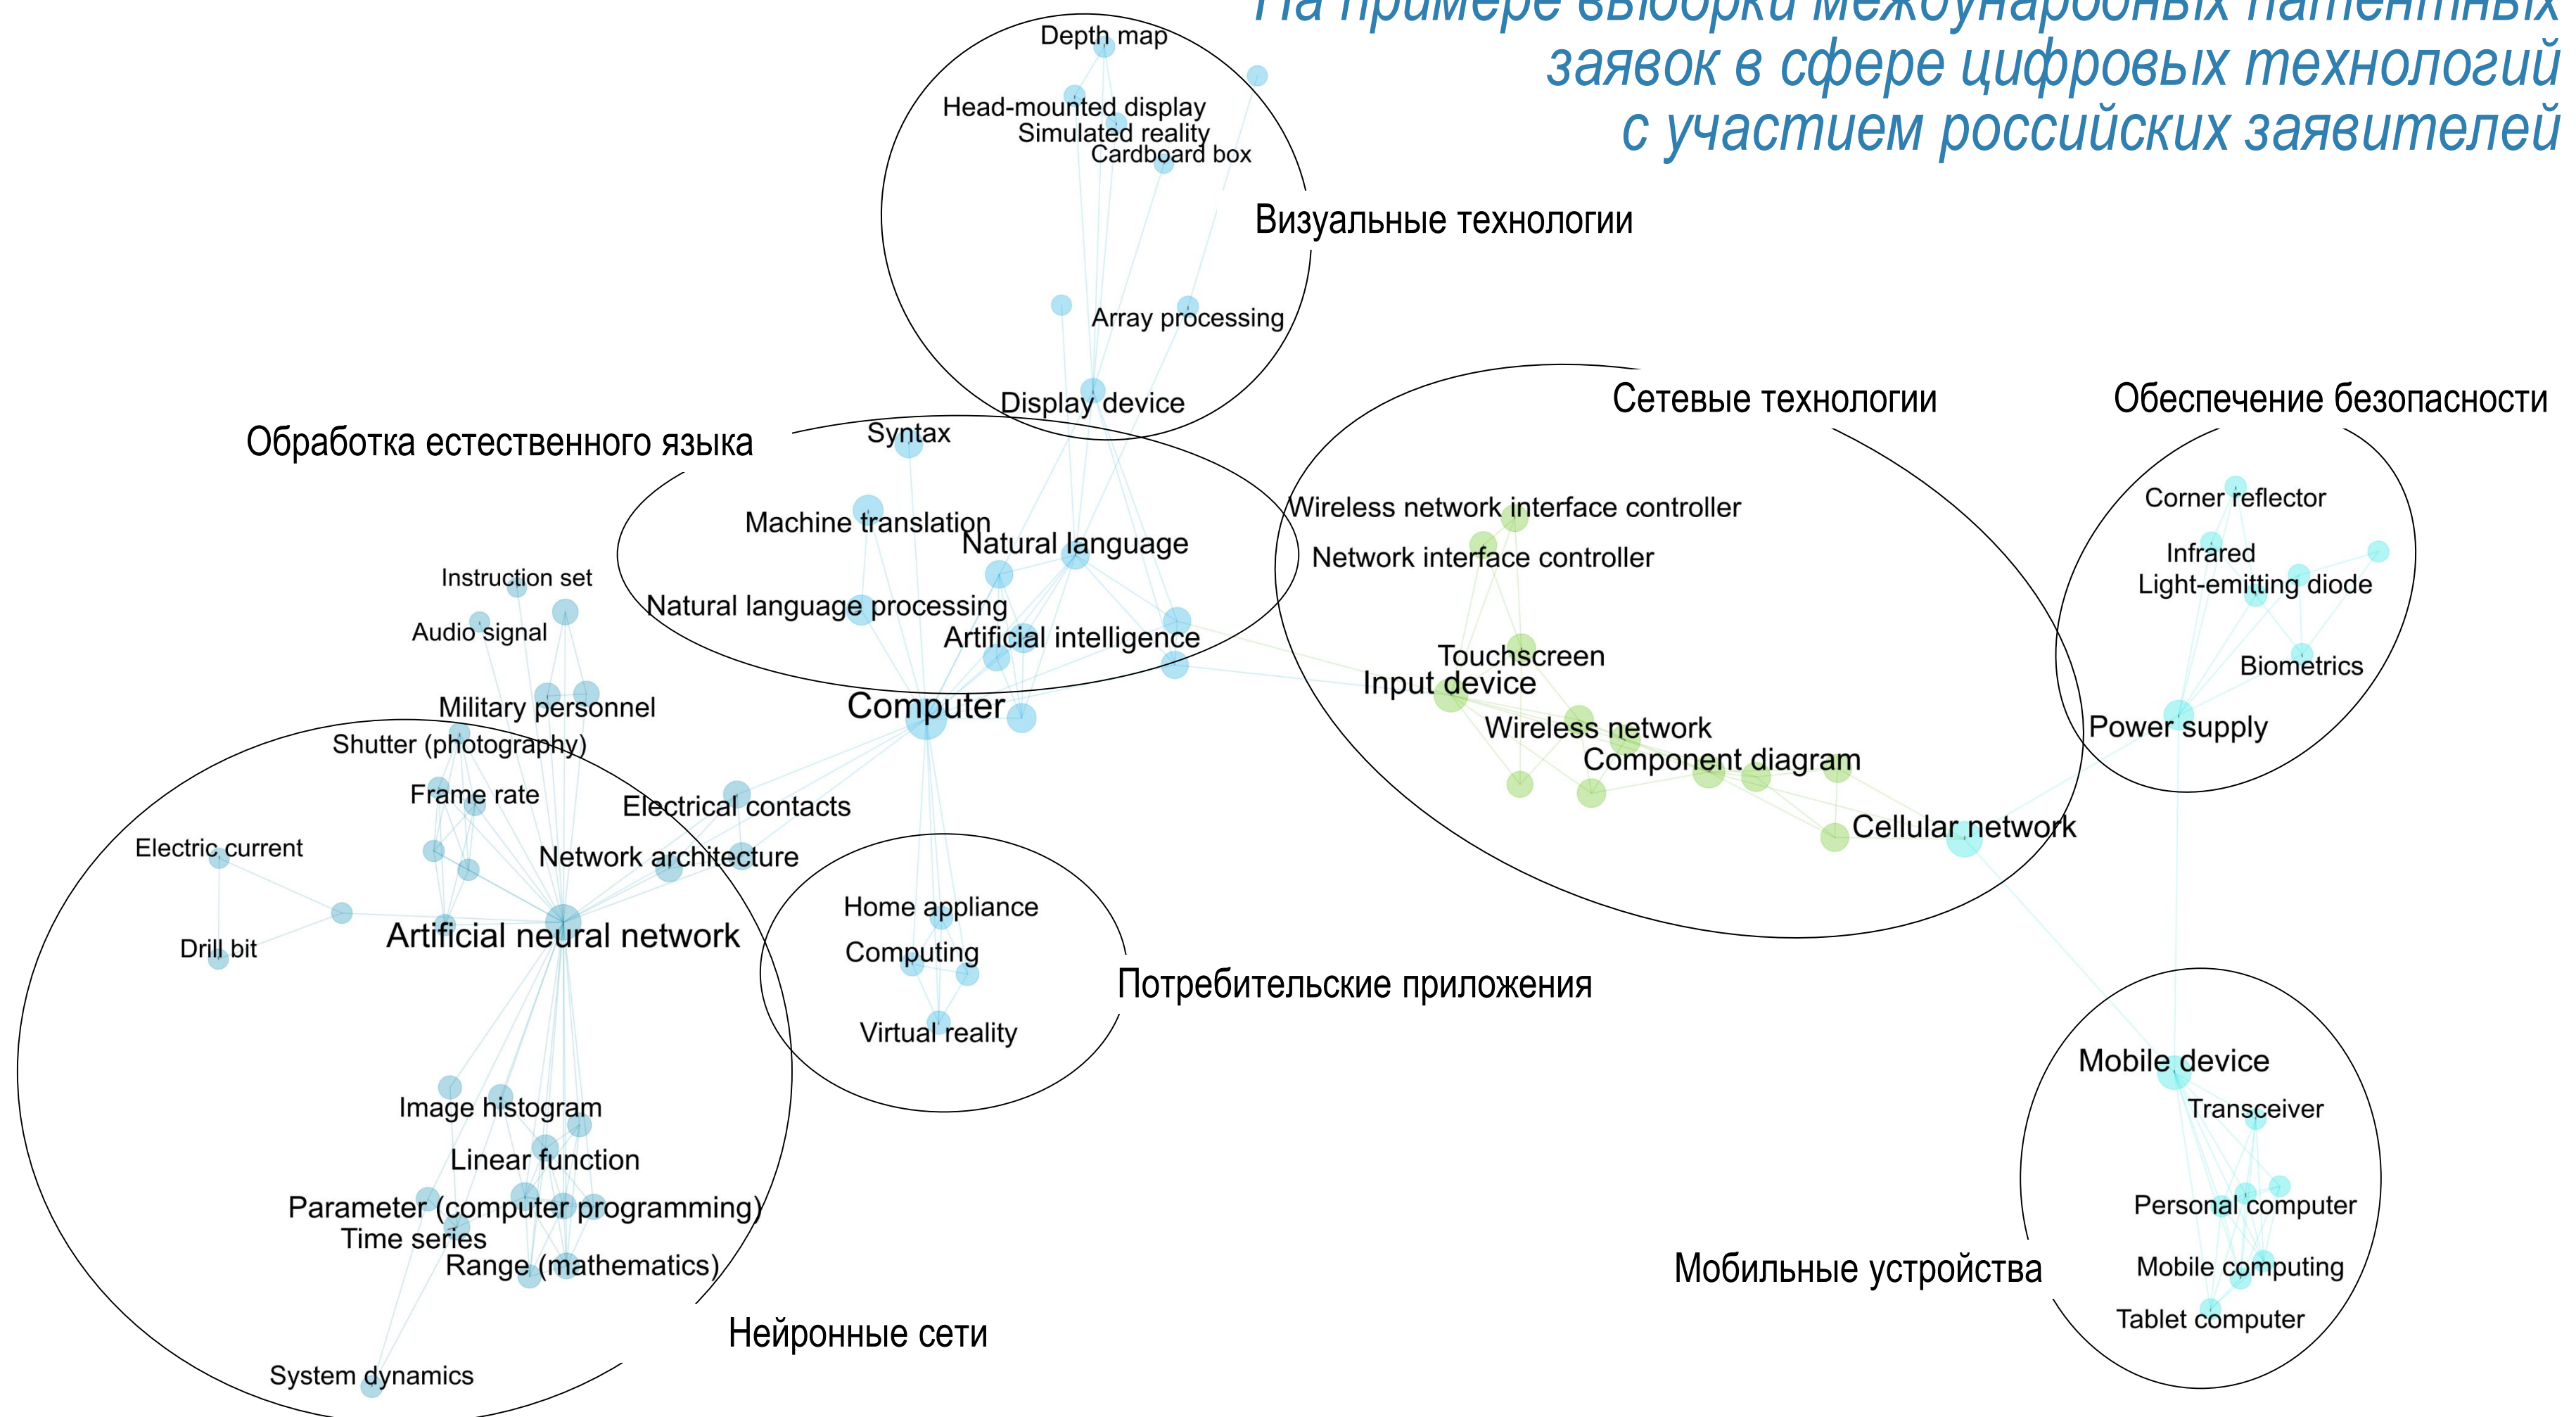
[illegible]
заявок в сфере цифровых технологий
с участием российских заявителей

Depth map
Head-mounted display
Simulated reality
Cardboard box
Визуальные технологии
Array processing
Display device

Обработка естественного языка
Syntax
Machine translation
Natural language
Natural language processing
Artificial intelligence
Computer

Сетевые технологии
Wireless network interface controller
Network interface controller
Touchscreen
Input device
Wireless network
Component diagram
Cellular network

Обеспечение безопасности
Corner reflector
Infrared
Light-emitting diode
Biometrics
Power supply

Instruction set
Audio signal
Military personnel
Shutter (photography)
Frame rate
Electrical contacts
Electric current
Network architecture
Drill bit
Artificial neural network
Image histogram
Linear function
Parameter (computer programming)
Time series
Range (mathematics)
System dynamics
Нейронные сети

Home appliance
Computing
Virtual reality
Потребительские приложения

Mobile device
Transceiver
Personal computer
Mobile computing
Tablet computer
Мобильные устройства